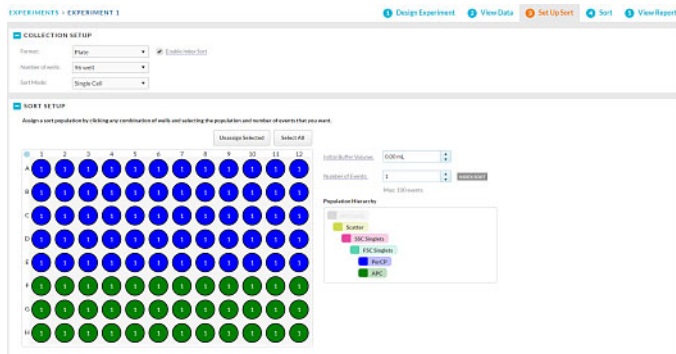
EXPERIMENTS > EXPERIMENT 1

1 Design Experiment 2 View Data 3 Set Up Sort 4 Sort 5 View Report

COLLECTION SETUP

Format: Plate

Enable Index Sort

Number of wells: 96 well

Sort Mode: Single Cell

SORT SETUP

Assign a sort population by clicking any combination of wells and selecting the population and number of events that you want.

Unassign Selected Select All

| | 1 | 2 | 3 | 4 | 5 | 6 | 7 | 8 | 9 | 10 | 11 | 12 |
|---|---|---|---|---|---|---|---|---|---|---|---|---|
| A | 1 | 1 | 1 | 1 | 1 | 1 | 1 | 1 | 1 | 1 | 1 | 1 |
| B | 1 | 1 | 1 | 1 | 1 | 1 | 1 | 1 | 1 | 1 | 1 | 1 |
| C | 1 | 1 | 1 | 1 | 1 | 1 | 1 | 1 | 1 | 1 | 1 | 1 |
| D | 1 | 1 | 1 | 1 | 1 | 1 | 1 | 1 | 1 | 1 | 1 | 1 |
| E | 1 | 1 | 1 | 1 | 1 | 1 | 1 | 1 | 1 | 1 | 1 | 1 |
| F | 1 | 1 | 1 | 1 | 1 | 1 | 1 | 1 | 1 | 1 | 1 | 1 |
| G | 1 | 1 | 1 | 1 | 1 | 1 | 1 | 1 | 1 | 1 | 1 | 1 |
| H | 1 | 1 | 1 | 1 | 1 | 1 | 1 | 1 | 1 | 1 | 1 | 1 |

Initial Buffer Volume: 0.00 mL

Number of Events: 1 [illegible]

Max: 100 events

Population Hierarchy

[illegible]

Scatter

SSC Singlets

FSC Singlets

PerCP

APC